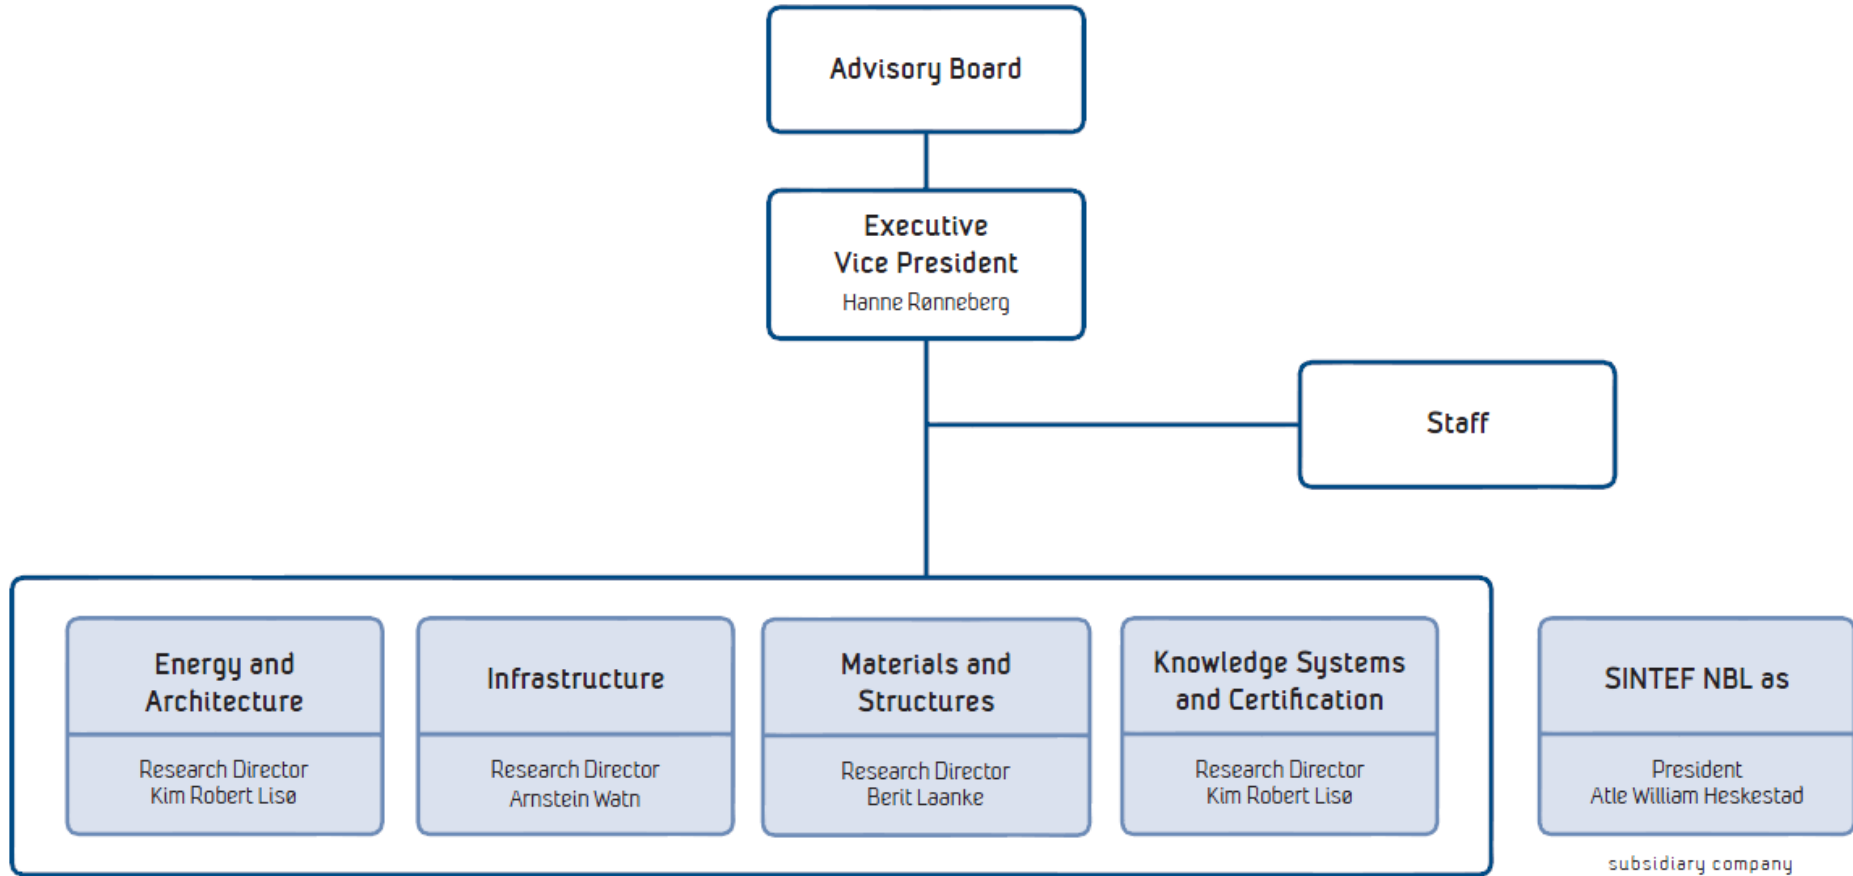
Advisory Board

Executive Vice President
Hanne Rønneberg

Staff

Energy and Architecture
Research Director
Kim Robert Lisø

Infrastructure
Research Director
Arnstein Watn

Materials and Structures
Research Director
Berit Laanke

Knowledge Systems and Certification
Research Director
Kim Robert Lisø

SINTEF NBL as
President
Atle William Heskestad

subsidiary company